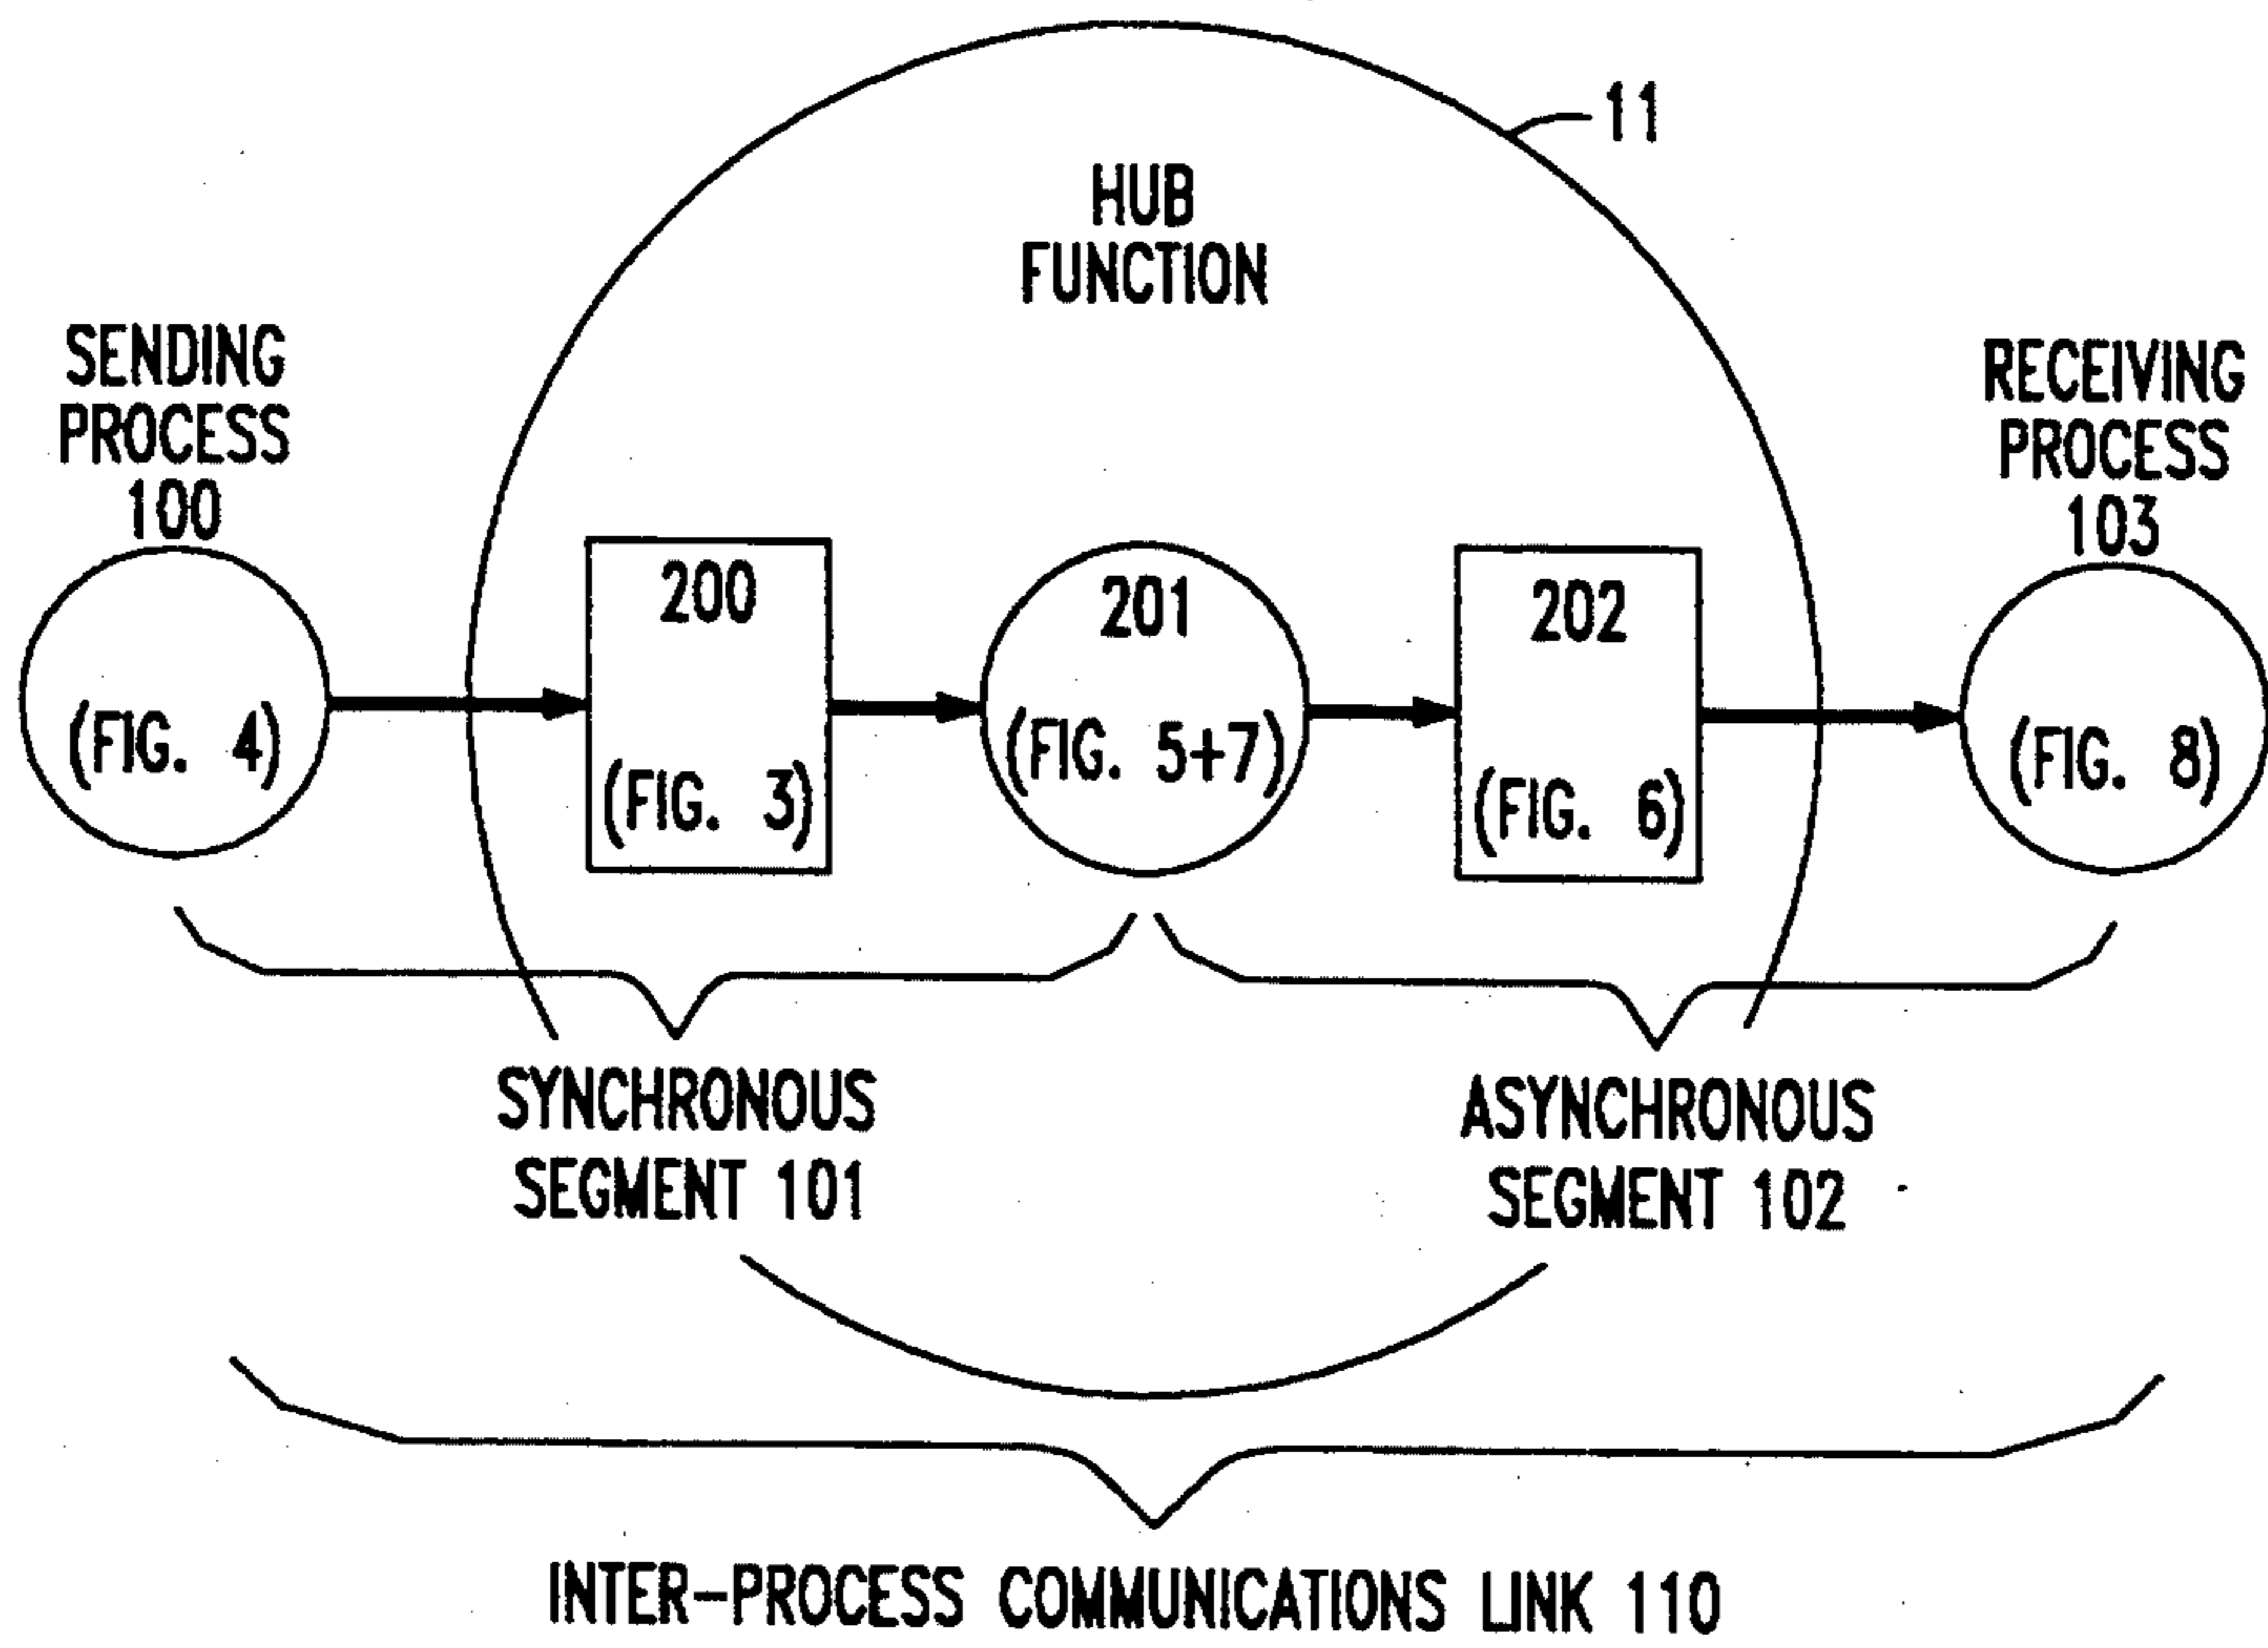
11

HUB FUNCTION

SENDING PROCESS 100

(FIG. 4)

200

(FIG. 3)

201

(FIG. 5+7)

202

(FIG. 6)

RECEIVING PROCESS 103

(FIG. 8)

SYNCHRONOUS SEGMENT 101

ASYNCHRONOUS SEGMENT 102

INTER–PROCESS COMMUNICATIONS LINK 110